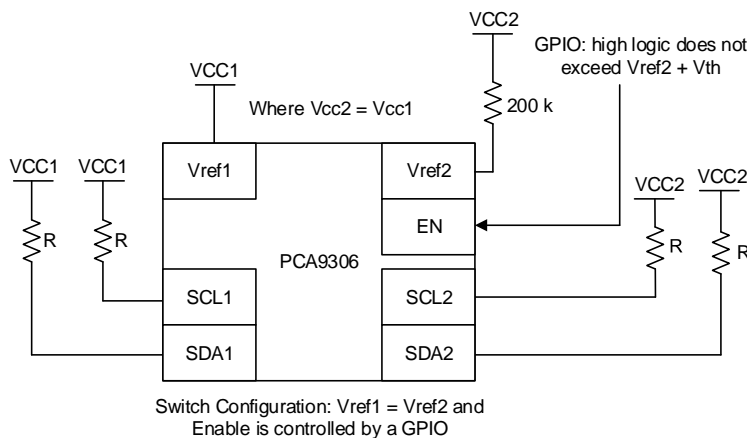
VCC2

GPIO: high logic does not exceed Vref2 + Vth

VCC1

200 k

Where Vcc2 = Vcc1

VCC1 VCC1

Vref1

Vref2

VCC2 VCC2

EN

R R

R R

PCA9306

SCL1

SCL2

SDA1

SDA2

Switch Configuration: Vref1 = Vref2 and Enable is controlled by a GPIO